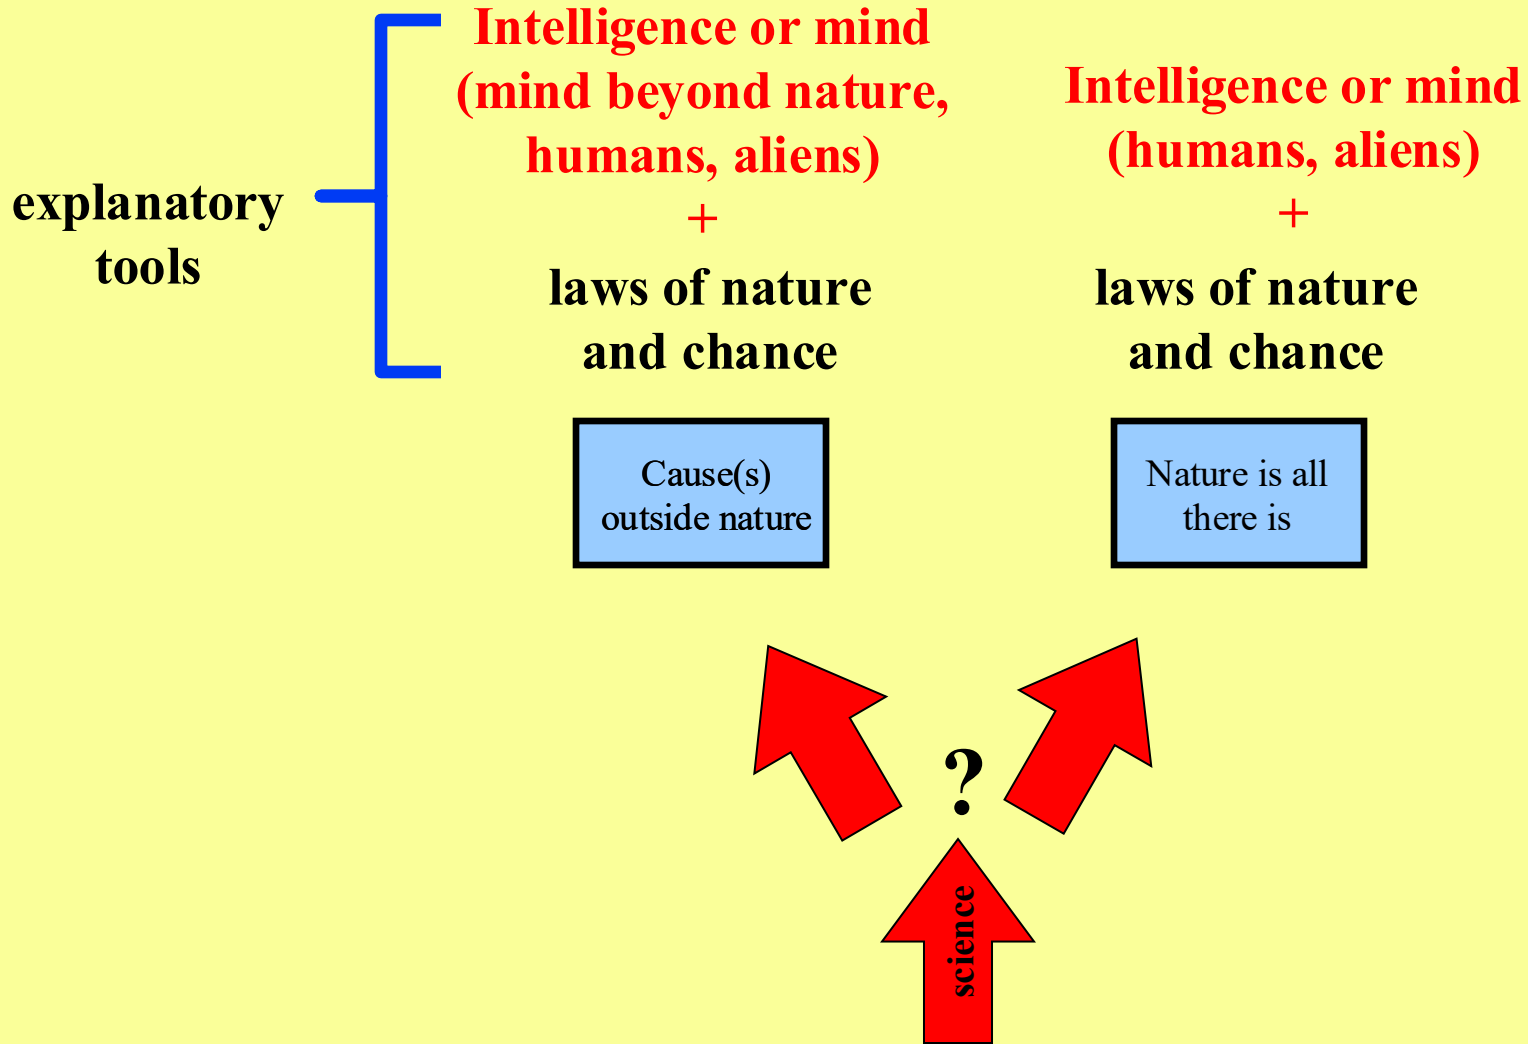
explanatory tools

Intelligence or mind (mind beyond nature, humans, aliens)
+
laws of nature and chance

Intelligence or mind (humans, aliens)
+
laws of nature and chance

Cause(s) outside nature

Nature is all there is

?

science